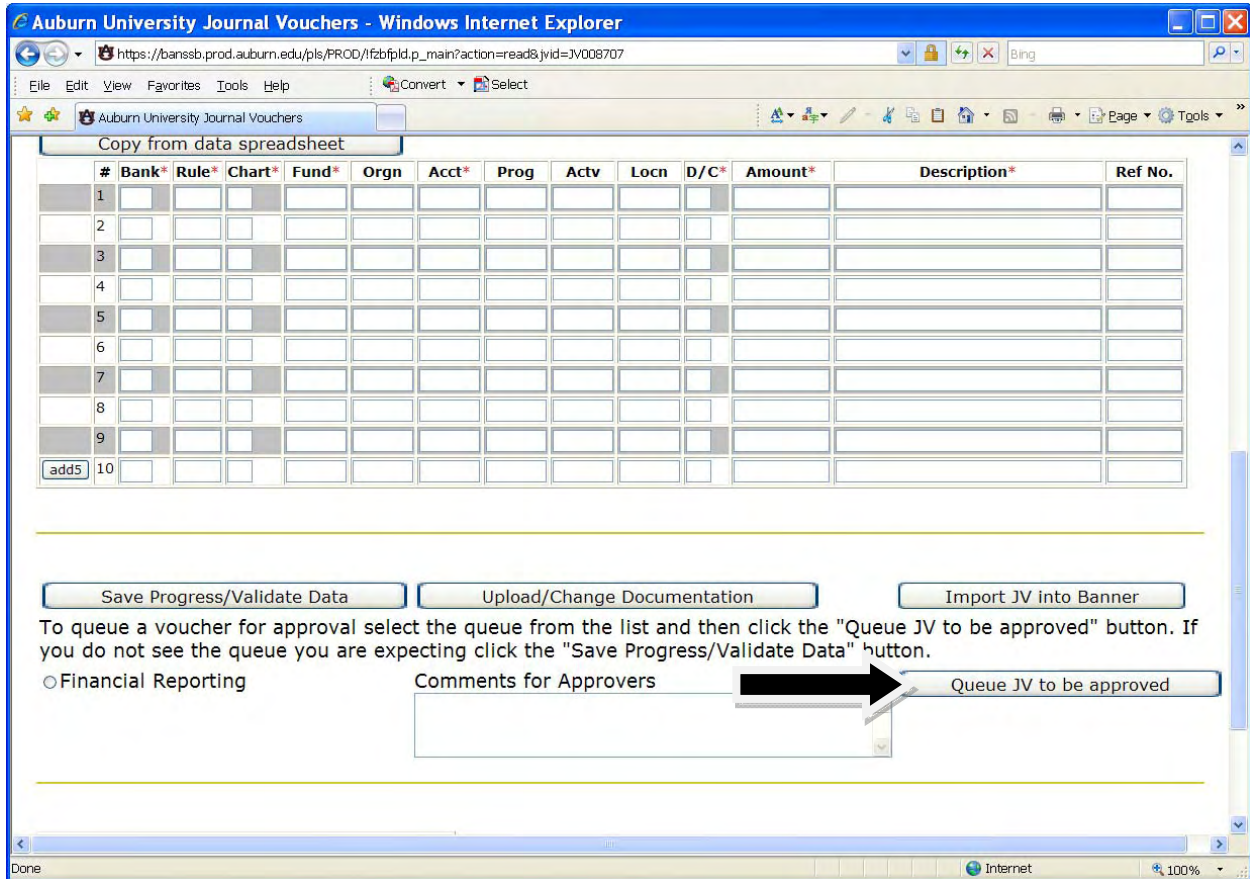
Auburn University Journal Vouchers - Windows Internet Explorer

https://banssb.prod.auburn.edu/pls/PROD/!fzbfpld.p_main?action=read&jvid=JV008707

Bing

File Edit View Favorites Tools Help

Convert Select

Auburn University Journal Vouchers

Page Tools

Copy from data spreadsheet

| # | Bank* | Rule* | Chart* | Fund* | Orgn | Acct* | Prog | Actv | Locn | D/C* | Amount* | Description* | Ref No. |
|---|---|---|---|---|---|---|---|---|---|---|---|---|---|
| 1 | | | | | | | | | | | | | |
| 2 | | | | | | | | | | | | | |
| 3 | | | | | | | | | | | | | |
| 4 | | | | | | | | | | | | | |
| 5 | | | | | | | | | | | | | |
| 6 | | | | | | | | | | | | | |
| 7 | | | | | | | | | | | | | |
| 8 | | | | | | | | | | | | | |
| 9 | | | | | | | | | | | | | |
| add5 10 | | | | | | | | | | | | | |

Save Progress/Validate Data

Upload/Change Documentation

Import JV into Banner

To queue a voucher for approval select the queue from the list and then click the "Queue JV to be approved" button. If you do not see the queue you are expecting click the "Save Progress/Validate Data" button.

Financial Reporting

Comments for Approvers

Queue JV to be approved

Done

Internet

100%